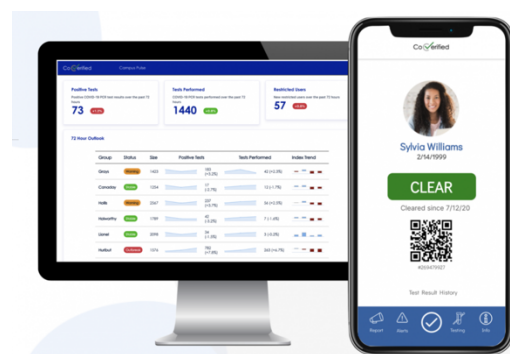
CoVerified Campus Pulse

Positive Tests
73

Tests Performed
1440

Restricted Users
57

72 Hour Outlook

| Group | Status | Size | Positive Tests | Tests Performed | Index Trend |
|---|---|---|---|---|---|
| Grays | | 1423 | | | |
| Cannaday | | 1254 | | | |
| Hollis | | 2347 | | | |
| Holsworthy | | 1190 | | | |
| Lionel | | 899 | | | |
| Nutfield | | 1374 | | | |

CoVerified

Sylvia Williams
2/14/1999

CLEAR

Cleared since 7/12/20

#209470927

Test Result History

Report Alerts Testing Info